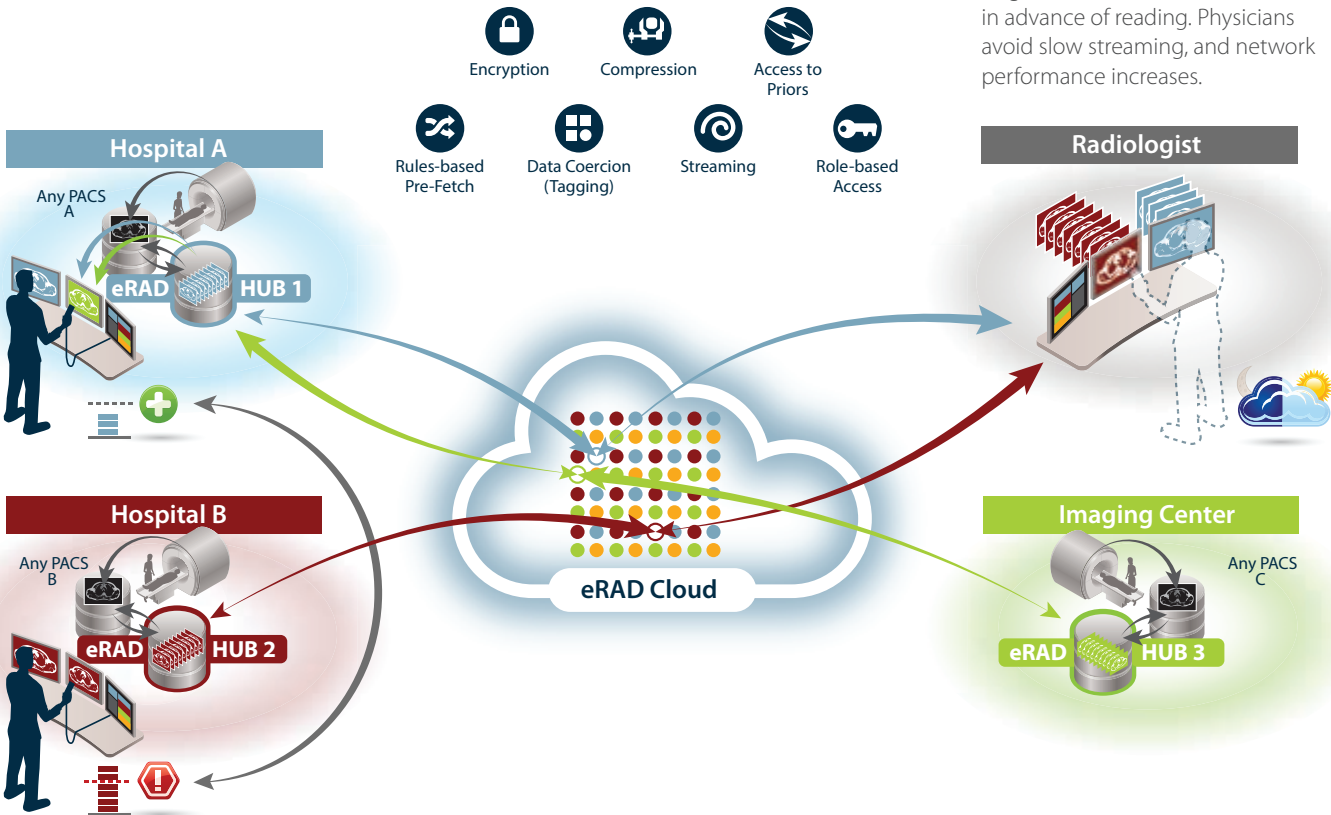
in advance of reading. Physicians avoid slow streaming, and network performance increases.

Encryption
Compression
Access to Priors
Rules-based Pre-Fetch
Data Coercion (Tagging)
Streaming
Role-based Access

Hospital A
Any PACS A
eRAD HUB 1

Radiologist

Hospital B
Any PACS B
eRAD HUB 2

eRAD Cloud

Imaging Center
Any PACS C
eRAD HUB 3